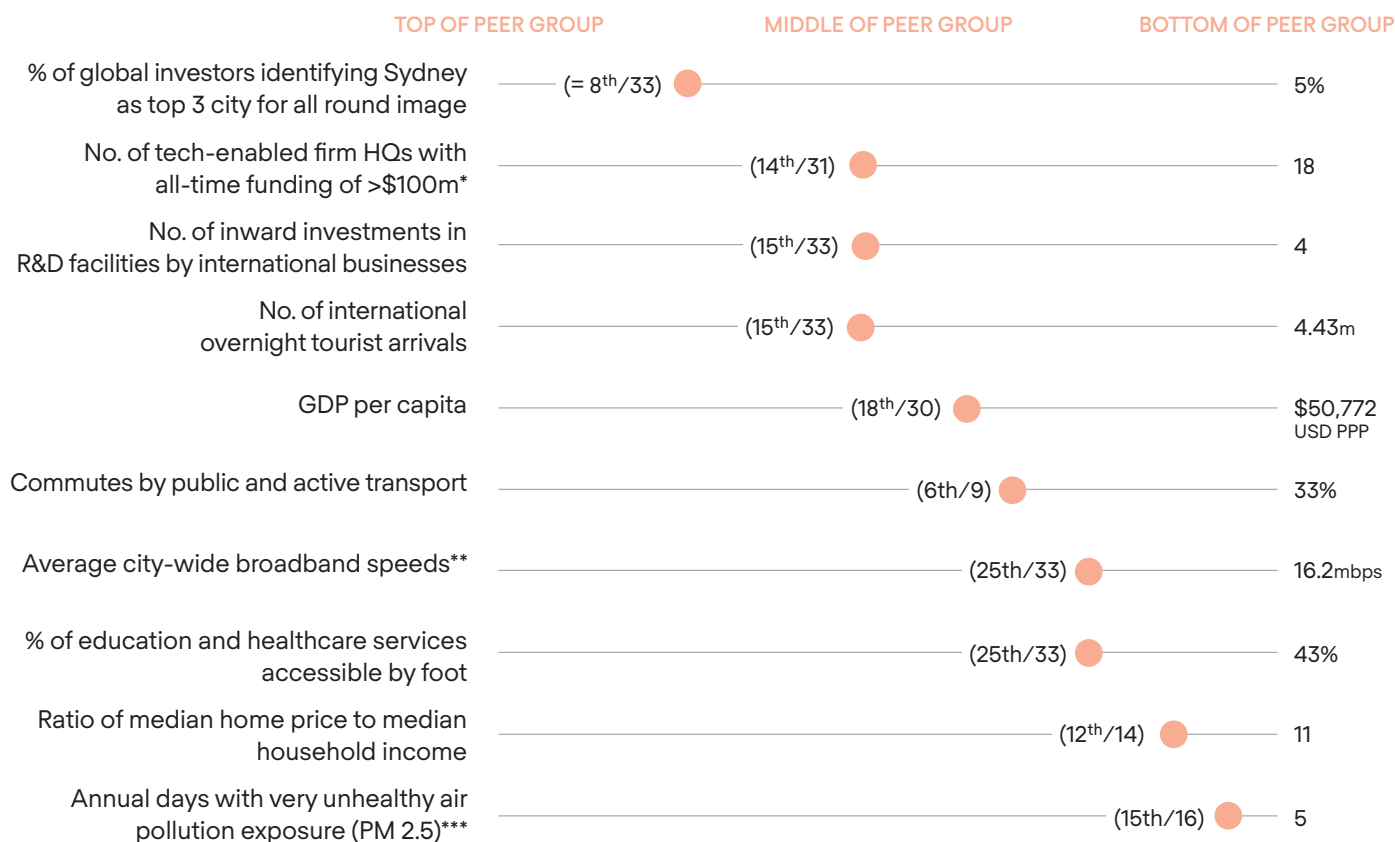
TOP OF PEER GROUP MIDDLE OF PEER GROUP BOTTOM OF PEER GROUP

% of global investors identifying Sydney as top 3 city for all round image (= 8$^{th}$/33) 5%

No. of tech-enabled firm HQs with all-time funding of >\$100m* (14$^{th}$/31) 18

No. of inward investments in R&D facilities by international businesses (15$^{th}$/33) 4

No. of international overnight tourist arrivals (15$^{th}$/33) 4.43m

GDP per capita (18$^{th}$/30) \$50,772 USD PPP

Commutes by public and active transport (6th/9) 33%

Average city-wide broadband speeds** (25th/33) 16.2mbps

% of education and healthcare services accessible by foot (25th/33) 43%

Ratio of median home price to median household income (12$^{th}$/14) 11

Annual days with very unhealthy air pollution exposure (PM 2.5)*** (15th/16) 5